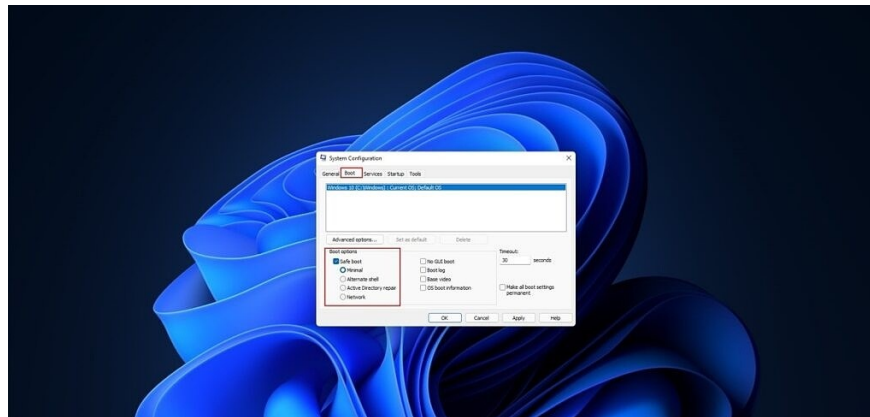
System Configuration

General Boot Services Startup Tools

Windows 10 (C:\Windows) : Current OS; Default OS

Advanced options... Set as default Delete

Boot options

Safe boot

Minimal

Alternate shell

Active Directory repair

Network

No GUI boot

Boot log

Base video

OS boot information

Timeout:

30 seconds

Make all boot settings permanent

OK Cancel Apply Help